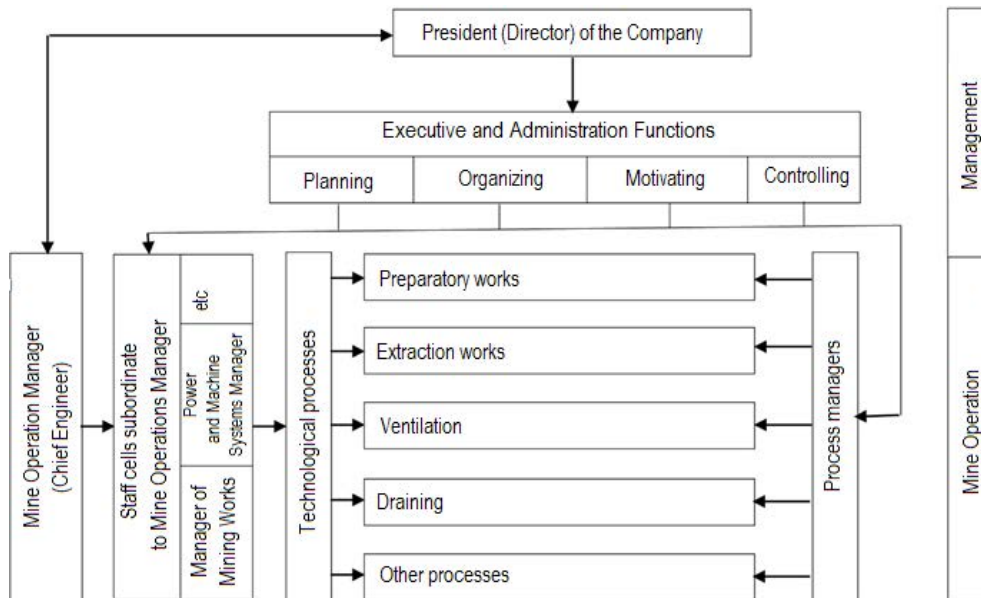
President (Director) of the Company

Executive and Administration Functions

Planning

Organizing

Motivating

Controlling

Mine Operation Manager (Chief Engineer)

Staff cells subordinate to Mine Operations Manager

etc

Power and Machine Systems Manager

Manager of Mining Works

Technological processes

Preparatory works

Extraction works

Ventilation

Draining

Other processes

Process managers

Management

Mine Operation